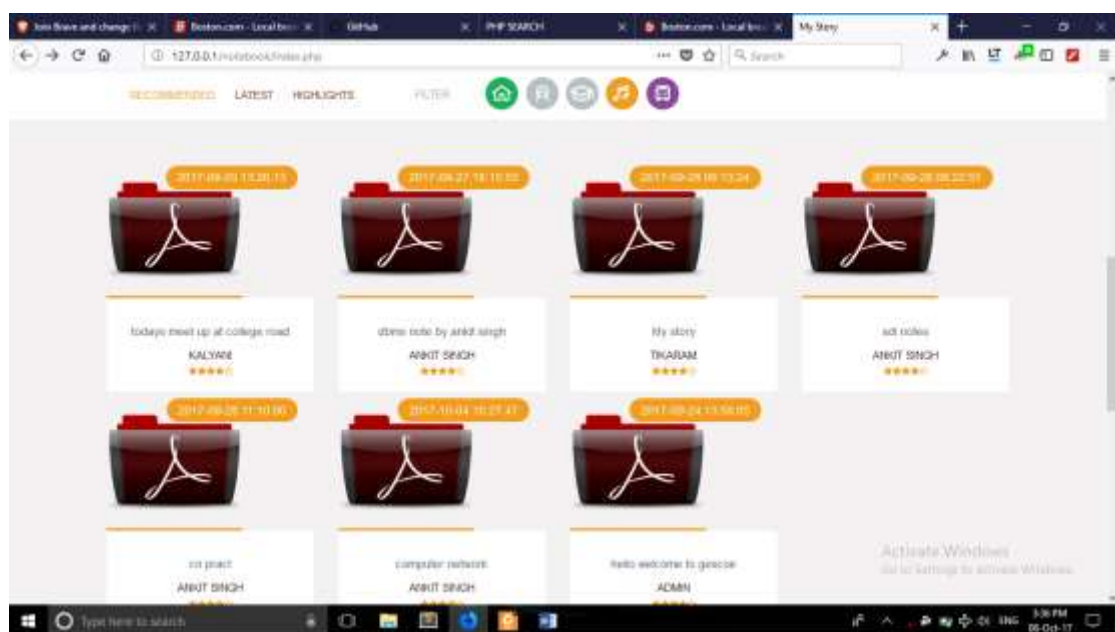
Join Brave and change t × Boston.com - Local bre × GitHub × PHP SEARCH × Boston.com - Local bre × My Story ×

127.0.0.1/notebook/index.php

Search

RECOMMENDED LATEST HIGHLIGHTS FILTER

2017-09-01 13:28:15

todays meet up at college road

KALYANI

2017-09-27 18:10:55

dbms note by ankit singh

ANKIT SINGH

2017-09-28 06:13:24

My story

TIKARAM

2017-09-28 08:22:51

sdt notes

ANKIT SINGH

2017-09-28 11:10:00

co pract

ANKIT SINGH

2017-10-04 10:27:47

computer network

ANKIT SINGH

2017-09-24 13:58:05

hello welcome to gescoe

ADMIN

Activate Windows
Go to Settings to activate Windows.

Type here to search

ENG 3:36 PM 08-Oct-17